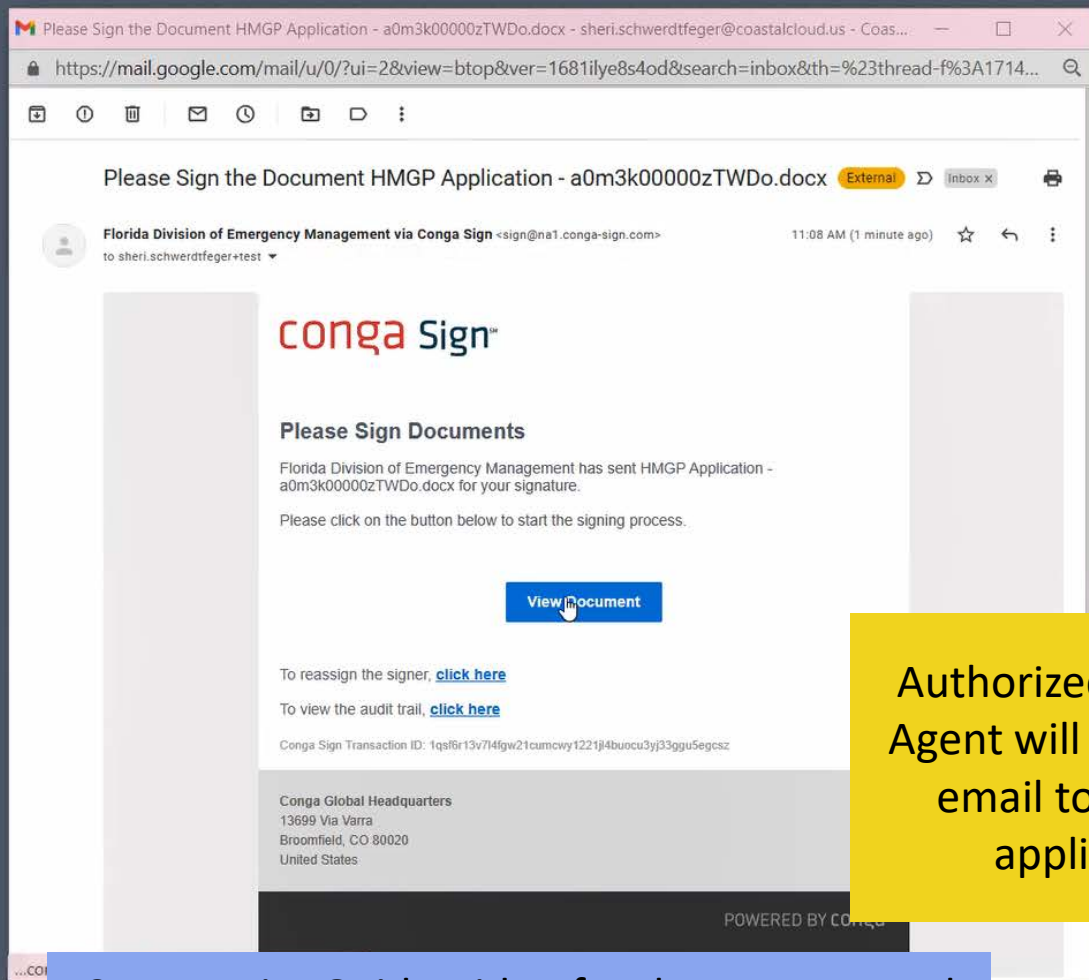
Please Sign the Document HMGP Application - a0m3k00000zTWDo.docx - sheri.schwerdtfeger@coastalcloud.us - Coas...

https://mail.google.com/mail/u/0/?ui=2&view=btop&ver=1681ilye8s4od&search=inbox&th=%23thread-f%3A1714...

Please Sign the Document HMGP Application - a0m3k00000zTWDo.docx External Inbox ×

Florida Division of Emergency Management via Conga Sign <sign@na1.conga-sign.com>
to sheri.schwerdtfeger+test

11:08 AM (1 minute ago)

conga Sign

Please Sign Documents

Florida Division of Emergency Management has sent HMGP Application - a0m3k00000zTWDo.docx for your signature.

Please click on the button below to start the signing process.

View Document

To reassign the signer, click here

To view the audit trail, click here

Conga Sign Transaction ID: 1qsf6r13v7l4fgw21cumcwy1221jl4buocu3yj33ggu5egcsz

Conga Global Headquarters
13699 Via Varra
Broomfield, CO 80020
United States

POWERED BY CO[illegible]

Authorize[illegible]
Agent will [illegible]
email to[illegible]
appli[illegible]

...co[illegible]

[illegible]